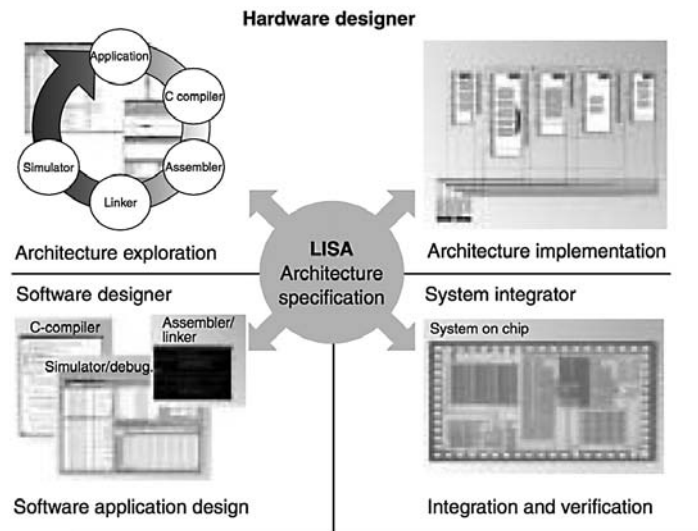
Hardware designer

Application

C compiler

Assembler

Linker

Simulator

Architecture exploration

LISA
Architecture
specification

Architecture implementation

Software designer

System integrator

C-compiler

Assembler/
linker

Simulator/debug.

System on chip

Software application design

Integration and verification